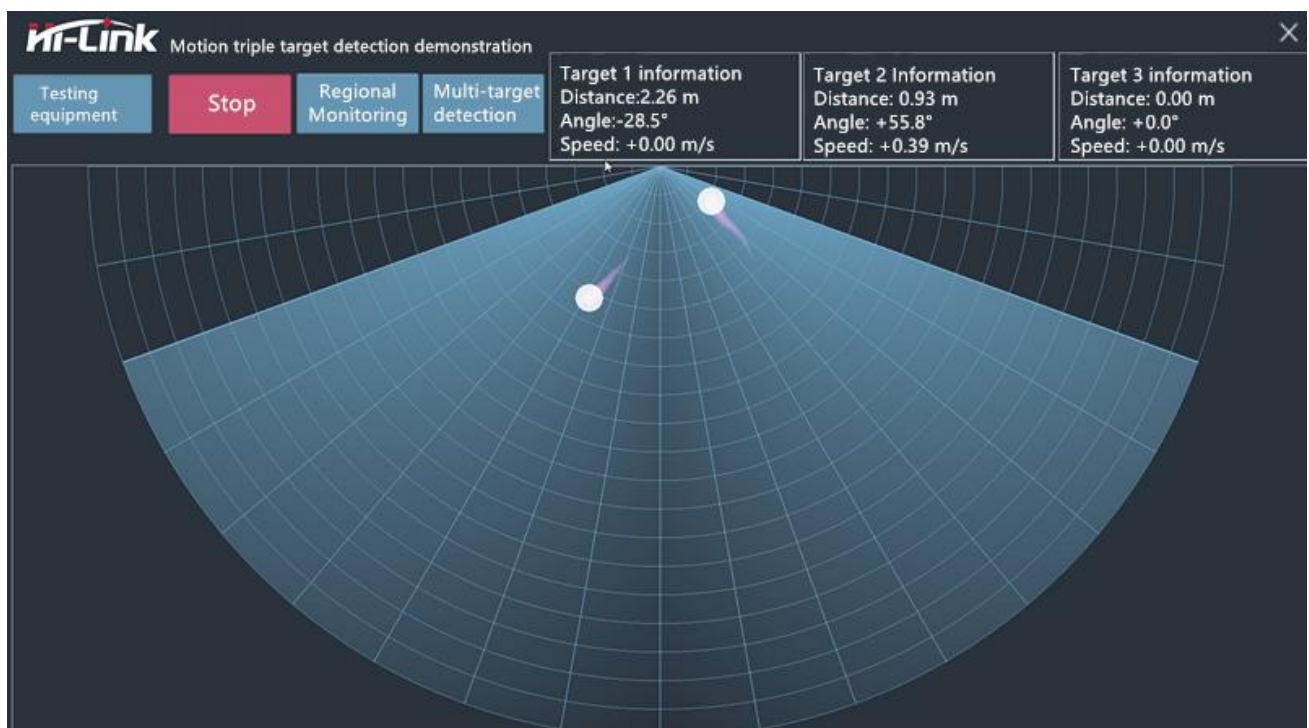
Hi-Link Motion triple target detection demonstration

×

Testing equipment

Stop

Regional Monitoring

Multi-target detection

Target 1 information
Distance:2.26 m
Angle:-28.5°
Speed: +0.00 m/s

Target 2 Information
Distance: 0.93 m
Angle: +55.8°
Speed: +0.39 m/s

Target 3 information
Distance: 0.00 m
Angle: +0.0°
Speed: +0.00 m/s